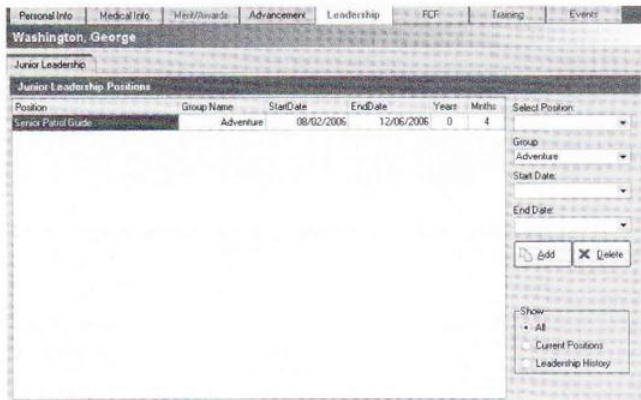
Personal Info | Medical Info | Merit/Awards | Advancement | Leadership | FCF | Training | Events

Washington, George

Junior Leadership

Junior Leadership Positions

| Position | Group Name | StartDate | EndDate | Years | Mnths |
|---|---|---|---|---|---|
| Senior Patrol Guide | Adventure | 08/02/2006 | 12/06/2006 | 0 | 4 |

Select Position:

Group
Adventure

Start Date:

End Date:

Add
Delete

Show
All
Current Positions
Leadership History